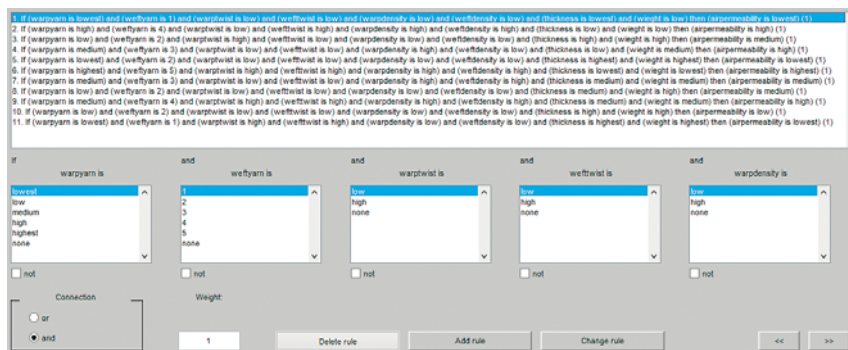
1. If (warpyarn is lowest) and (weftyarn is 1) and (warptwist is low) and (wefttwist is low) and (warpdensity is low) and (weftdensity is low) and (thickness is lowest) and (wieght is low) then (airpermeability is lowest) (1)
2. If (warpyarn is high) and (weftyarn is 4) and (warptwist is low) and (wefttwist is low) and (warpdensity is high) and (weftdensity is high) and (thickness is low) and (wieght is low) then (airpermeability is high) (1)
3. If (warpyarn is low) and (weftyarn is 2) and (warptwist is high) and (wefttwist is low) and (warpdensity is low) and (weftdensity is low) and (thickness is high) and (wieght is high) then (airpermeability is medium) (1)
4. If (warpyarn is medium) and (weftyarn is 3) and (warptwist is low) and (wefttwist is low) and (warpdensity is high) and (weftdensity is low) and (thickness is low) and (wieght is medium) then (airpermeability is high) (1)
5. If (warpyarn is lowest) and (weftyarn is 2) and (warptwist is low) and (wefttwist is low) and (warpdensity is low) and (weftdensity is low) and (thickness is highest) and (wieght is highest) then (airpermeability is lowest) (1)
6. If (warpyarn is highest) and (weftyarn is 5) and (warptwist is high) and (wefttwist is high) and (warpdensity is high) and (weftdensity is high) and (thickness is lowest) and (wieght is lowest) then (airpermeability is highest) (1)
7. If (warpyarn is medium) and (weftyarn is 3) and (warptwist is low) and (wefttwist is low) and (warpdensity is high) and (weftdensity is high) and (thickness is medium) and (wieght is medium) then (airpermeability is medium) (1)
8. If (warpyarn is low) and (weftyarn is 2) and (warptwist is low) and (wefttwist is low) and (warpdensity is low) and (weftdensity is low) and (thickness is medium) and (wieght is high) then (airpermeability is medium) (1)
9. If (warpyarn is medium) and (weftyarn is 4) and (warptwist is high) and (wefttwist is high) and (warpdensity is high) and (weftdensity is high) and (thickness is medium) and (wieght is medium) then (airpermeability is high) (1)
10. If (warpyarn is low) and (weftyarn is 2) and (warptwist is low) and (wefttwist is low) and (warpdensity is low) and (weftdensity is low) and (thickness is high) and (wieght is high) then (airpermeability is low) (1)
11. If (warpyarn is lowest) and (weftyarn is 1) and (warptwist is high) and (wefttwist is high) and (warpdensity is low) and (weftdensity is low) and (thickness is highest) and (wieght is highest) then (airpermeability is lowest) (1)

If
warpyarn is
lowest
low
medium
high
highest
none
not

and
weftyarn is
1
2
3
4
5
none
not

and
warptwist is
low
high
none
not

and
wefttwist is
low
high
none
not

and
warpdensity is
low
high
none
not

Connection
or
and

Weight:
1

Delete rule
Add rule
Change rule
<<
>>